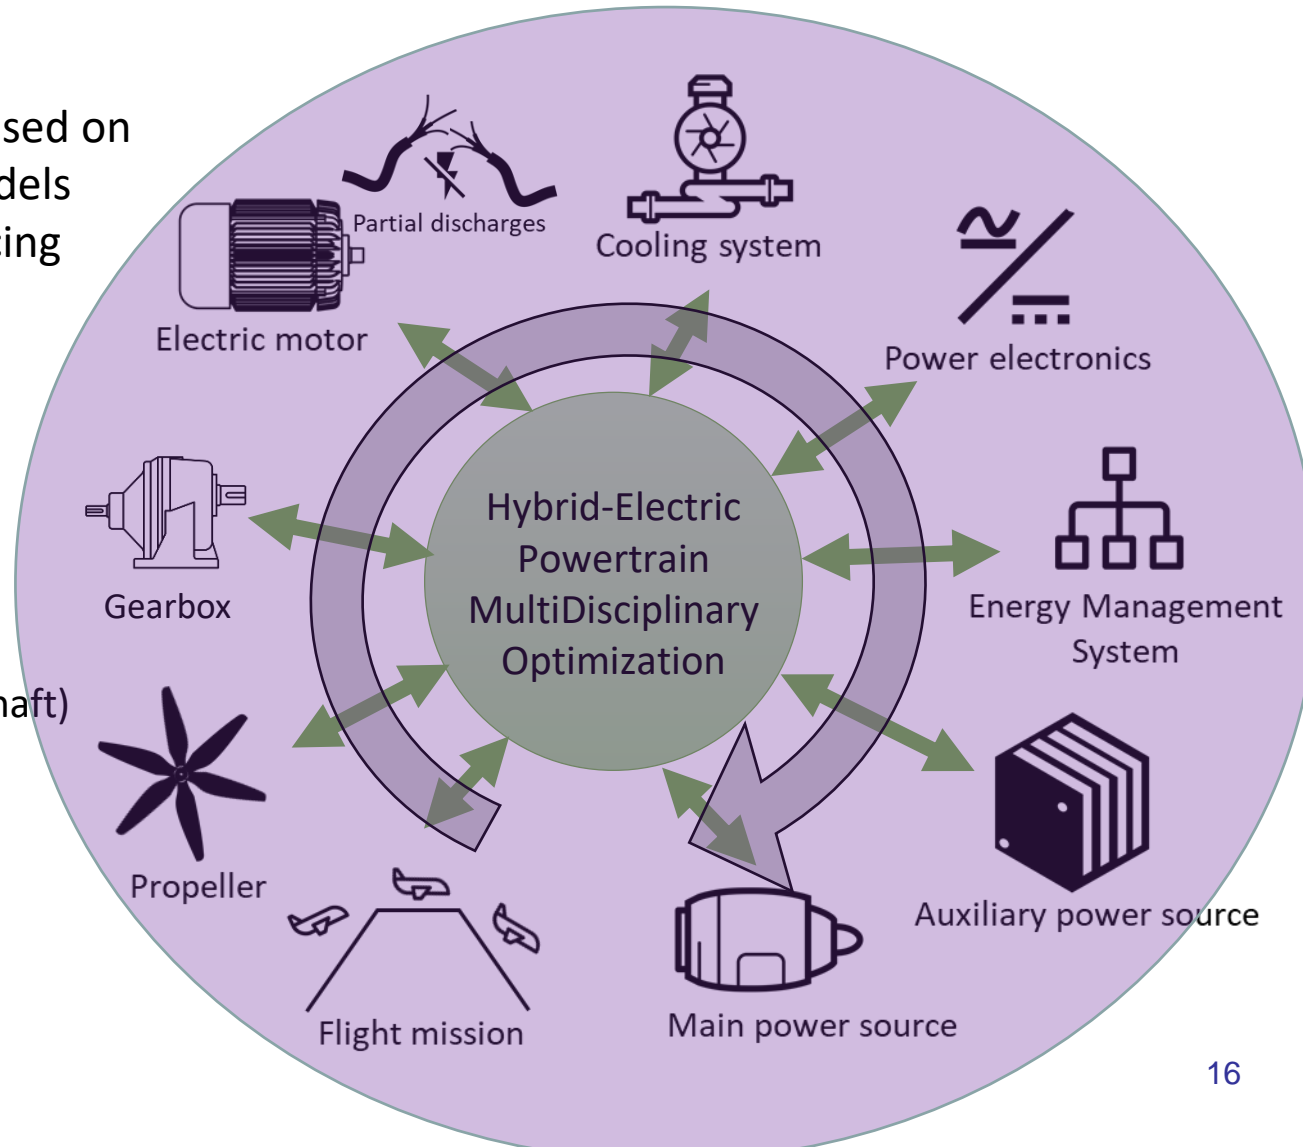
sed on
dels
ting

haft)

Partial discharges

Cooling system

Electric motor

Power electronics

Gearbox

Hybrid-Electric Powertrain MultiDisciplinary Optimization

Energy Management System

Propeller

Auxiliary power source

Flight mission

Main power source

16